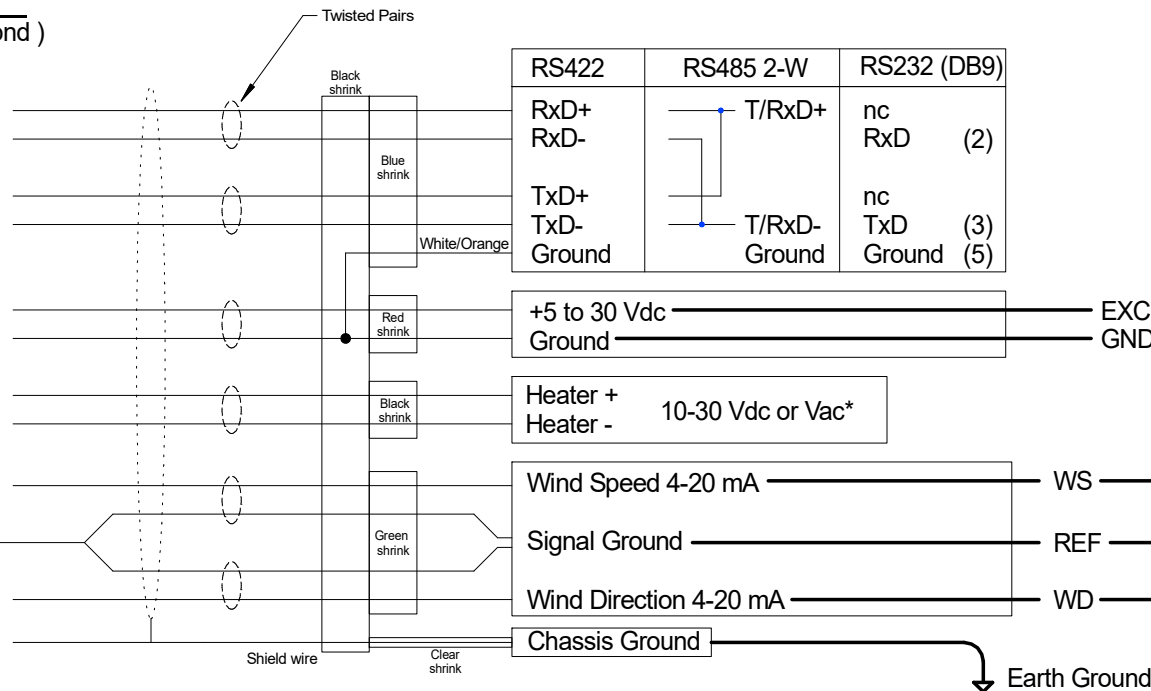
ond )

Twisted Pairs

Black shrink

Blue shrink

White/Orange

Red shrink

Black shrink

Green shrink

Shield wire

Clear shrink

| RS422 | RS485 2-W | RS232 (DB9) |
|---|---|---|
| RxD+<br>RxD-<br><br>TxD+<br>TxD-<br>Ground | T/RxD+<br><br><br><br>T/RxD-<br>Ground | nc<br>RxD (2)<br><br>nc<br>TxD (3)<br>Ground (5) |

+5 to 30 Vdc
Ground

EXC
GND

Heater +
Heater -
10-30 Vdc or Vac*

Wind Speed 4-20 mA
Signal Ground
Wind Direction 4-20 mA

WS
REF
WD

Chassis Ground

Earth Ground